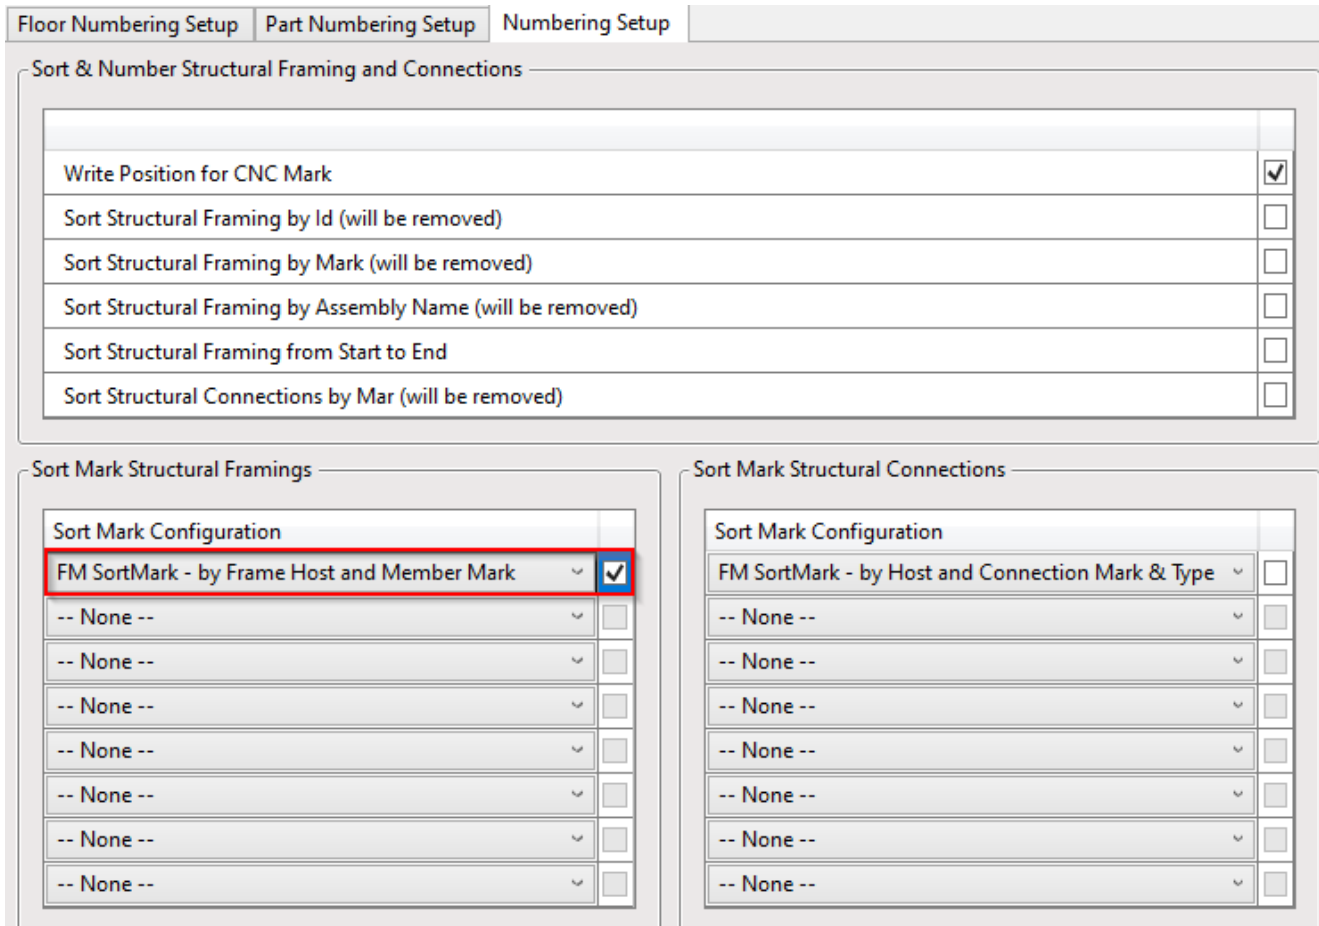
Floor Numbering Setup | Part Numbering Setup | Numbering Setup

Sort & Number Structural Framing and Connections

Write Position for CNC Mark
Sort Structural Framing by Id (will be removed)
Sort Structural Framing by Mark (will be removed)
Sort Structural Framing by Assembly Name (will be removed)
Sort Structural Framing from Start to End
Sort Structural Connections by Mar (will be removed)

Sort Mark Structural Framings

Sort Mark Configuration
FM SortMark - by Frame Host and Member Mark
-- None --
-- None --
-- None --
-- None --
-- None --
-- None --
-- None --

Sort Mark Structural Connections

Sort Mark Configuration
FM SortMark - by Host and Connection Mark & Type
-- None --
-- None --
-- None --
-- None --
-- None --
-- None --
-- None --